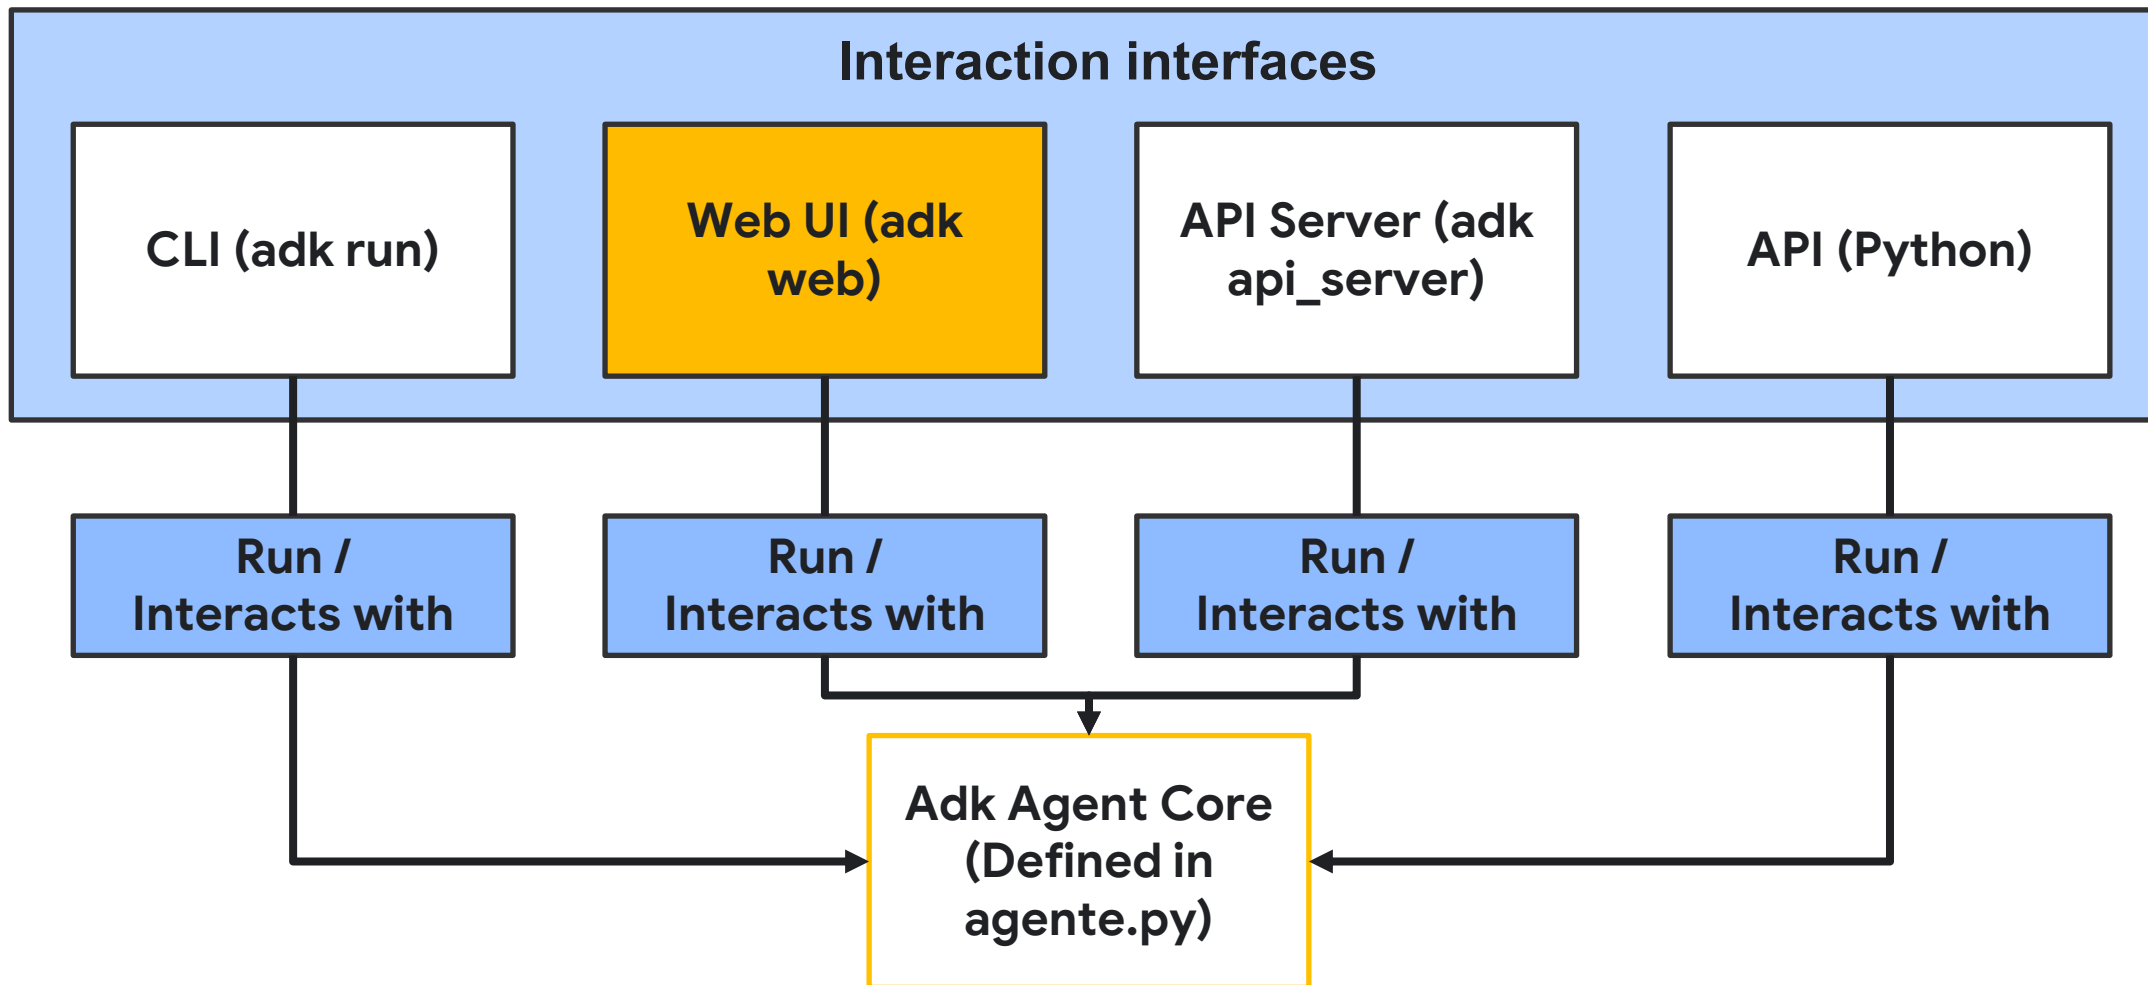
Interaction interfaces

CLI (adk run)

Web UI (adk web)

API Server (adk api_server)

API (Python)

Run / Interacts with

Run / Interacts with

Run / Interacts with

Run / Interacts with

Adk Agent Core (Defined in agente.py)